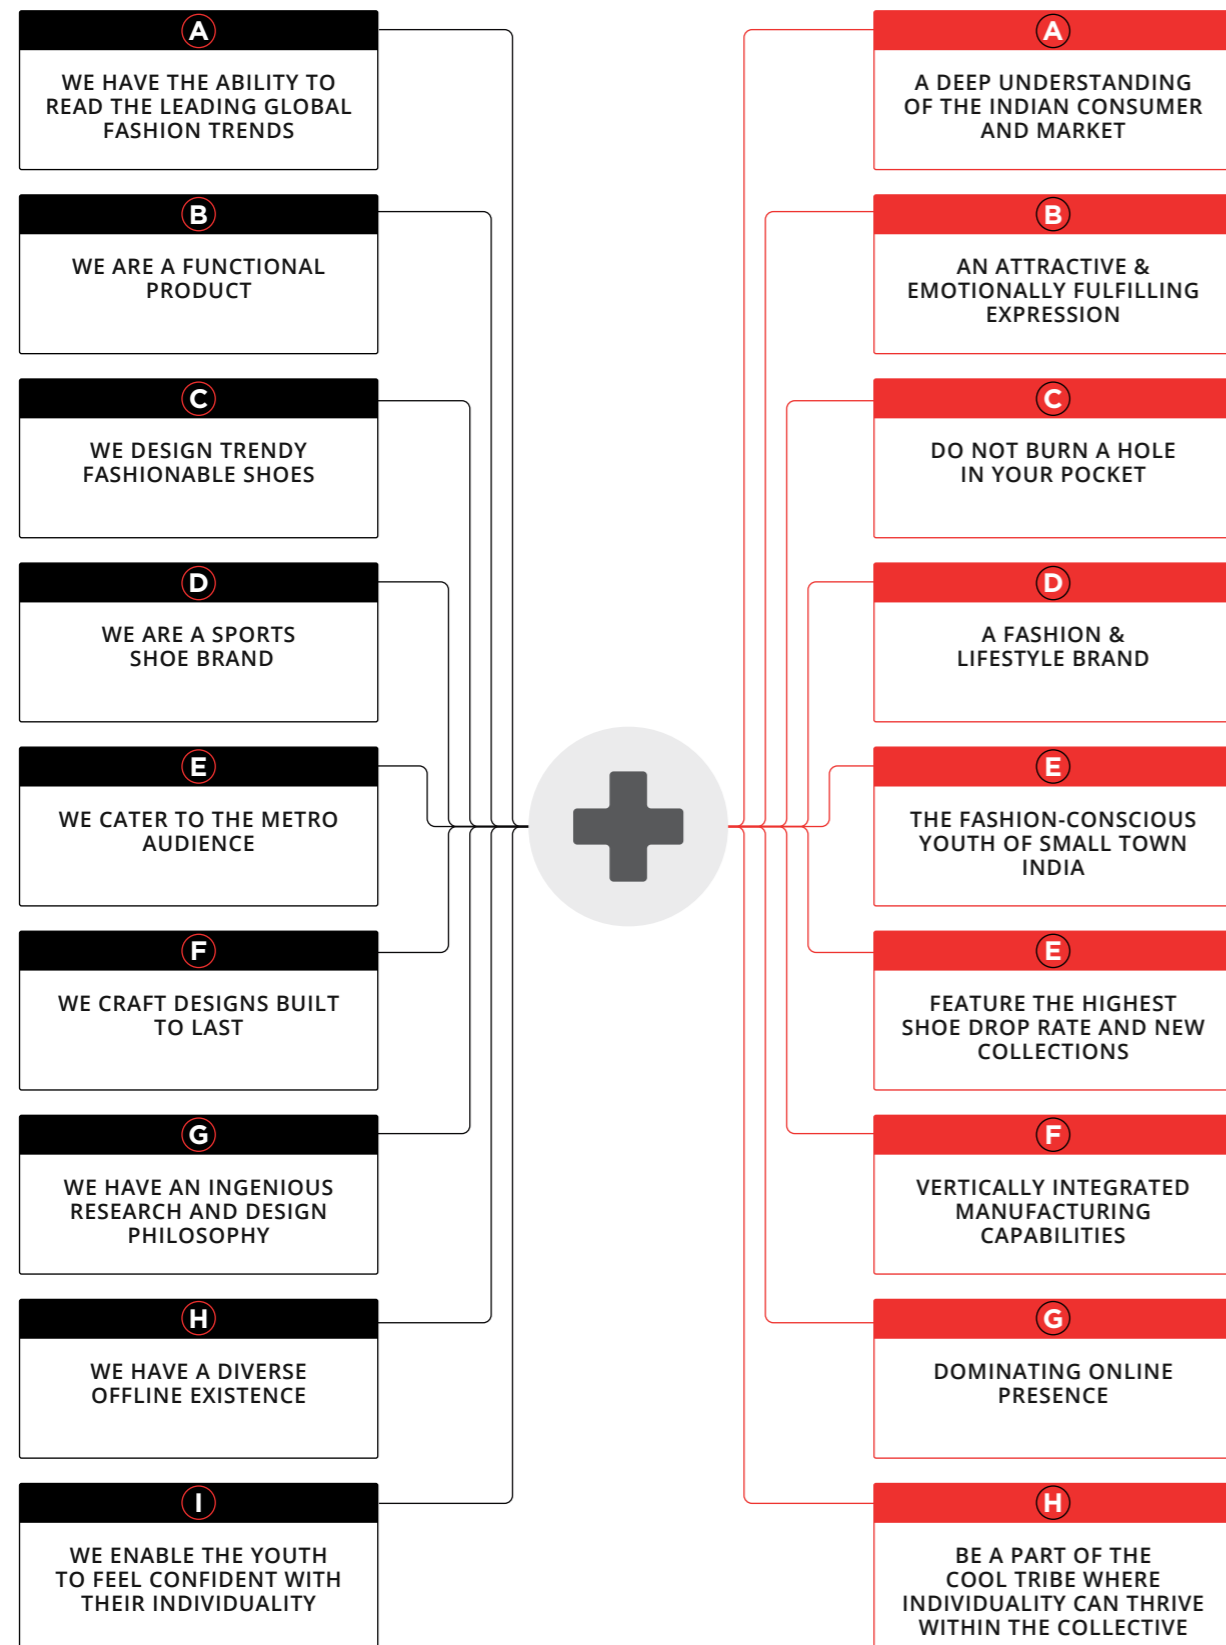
A
WE HAVE THE ABILITY TO READ THE LEADING GLOBAL FASHION TRENDS

B
WE ARE A FUNCTIONAL PRODUCT

C
WE DESIGN TRENDY FASHIONABLE SHOES

D
WE ARE A SPORTS SHOE BRAND

E
WE CATER TO THE METRO AUDIENCE

F
WE CRAFT DESIGNS BUILT TO LAST

G
WE HAVE AN INGENIOUS RESEARCH AND DESIGN PHILOSOPHY

H
WE HAVE A DIVERSE OFFLINE EXISTENCE

I
WE ENABLE THE YOUTH TO FEEL CONFIDENT WITH THEIR INDIVIDUALITY

A
A DEEP UNDERSTANDING OF THE INDIAN CONSUMER AND MARKET

B
AN ATTRACTIVE & EMOTIONALLY FULFILLING EXPRESSION

C
DO NOT BURN A HOLE IN YOUR POCKET

D
A FASHION & LIFESTYLE BRAND

E
THE FASHION-CONSCIOUS YOUTH OF SMALL TOWN INDIA

E
FEATURE THE HIGHEST SHOE DROP RATE AND NEW COLLECTIONS

F
VERTICALLY INTEGRATED MANUFACTURING CAPABILITIES

G
DOMINATING ONLINE PRESENCE

H
BE A PART OF THE COOL TRIBE WHERE INDIVIDUALITY CAN THRIVE WITHIN THE COLLECTIVE